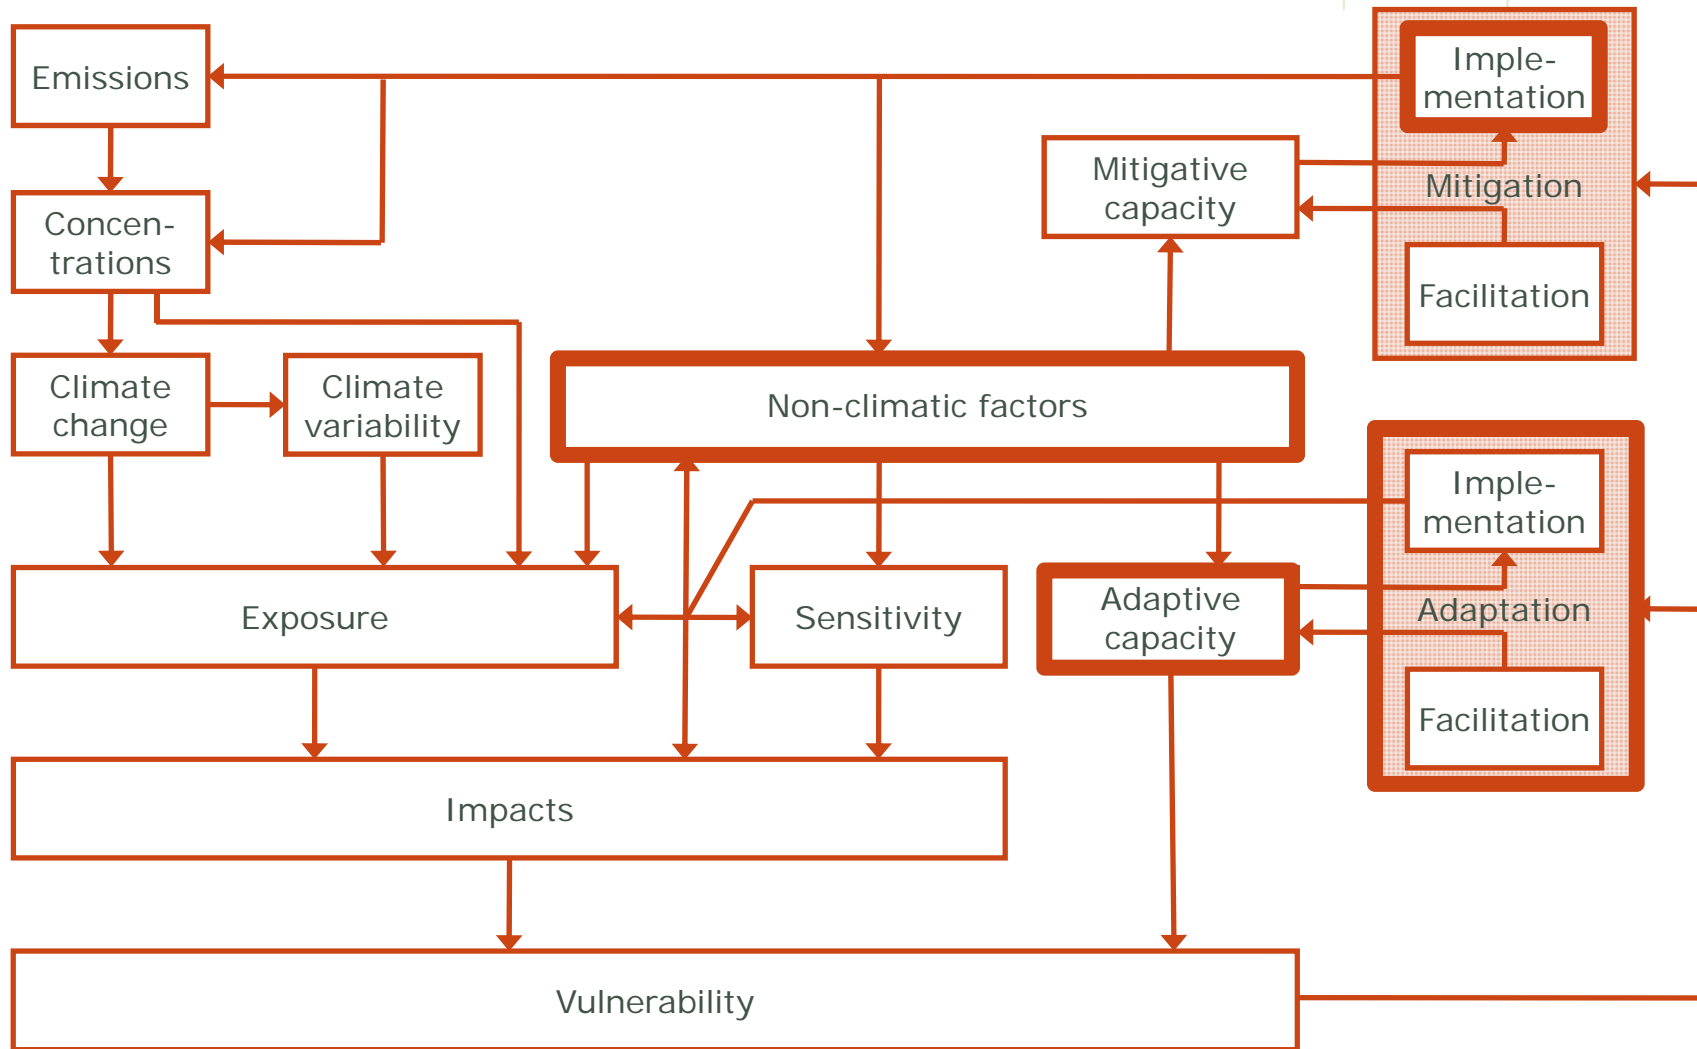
Emissions

Concentrations

Climate change

Climate variability

Non-climatic factors

Mitigative capacity

Implementation

Mitigation

Facilitation

Implementation

Adaptation

Facilitation

Exposure

Sensitivity

Adaptive capacity

Impacts

Vulnerability